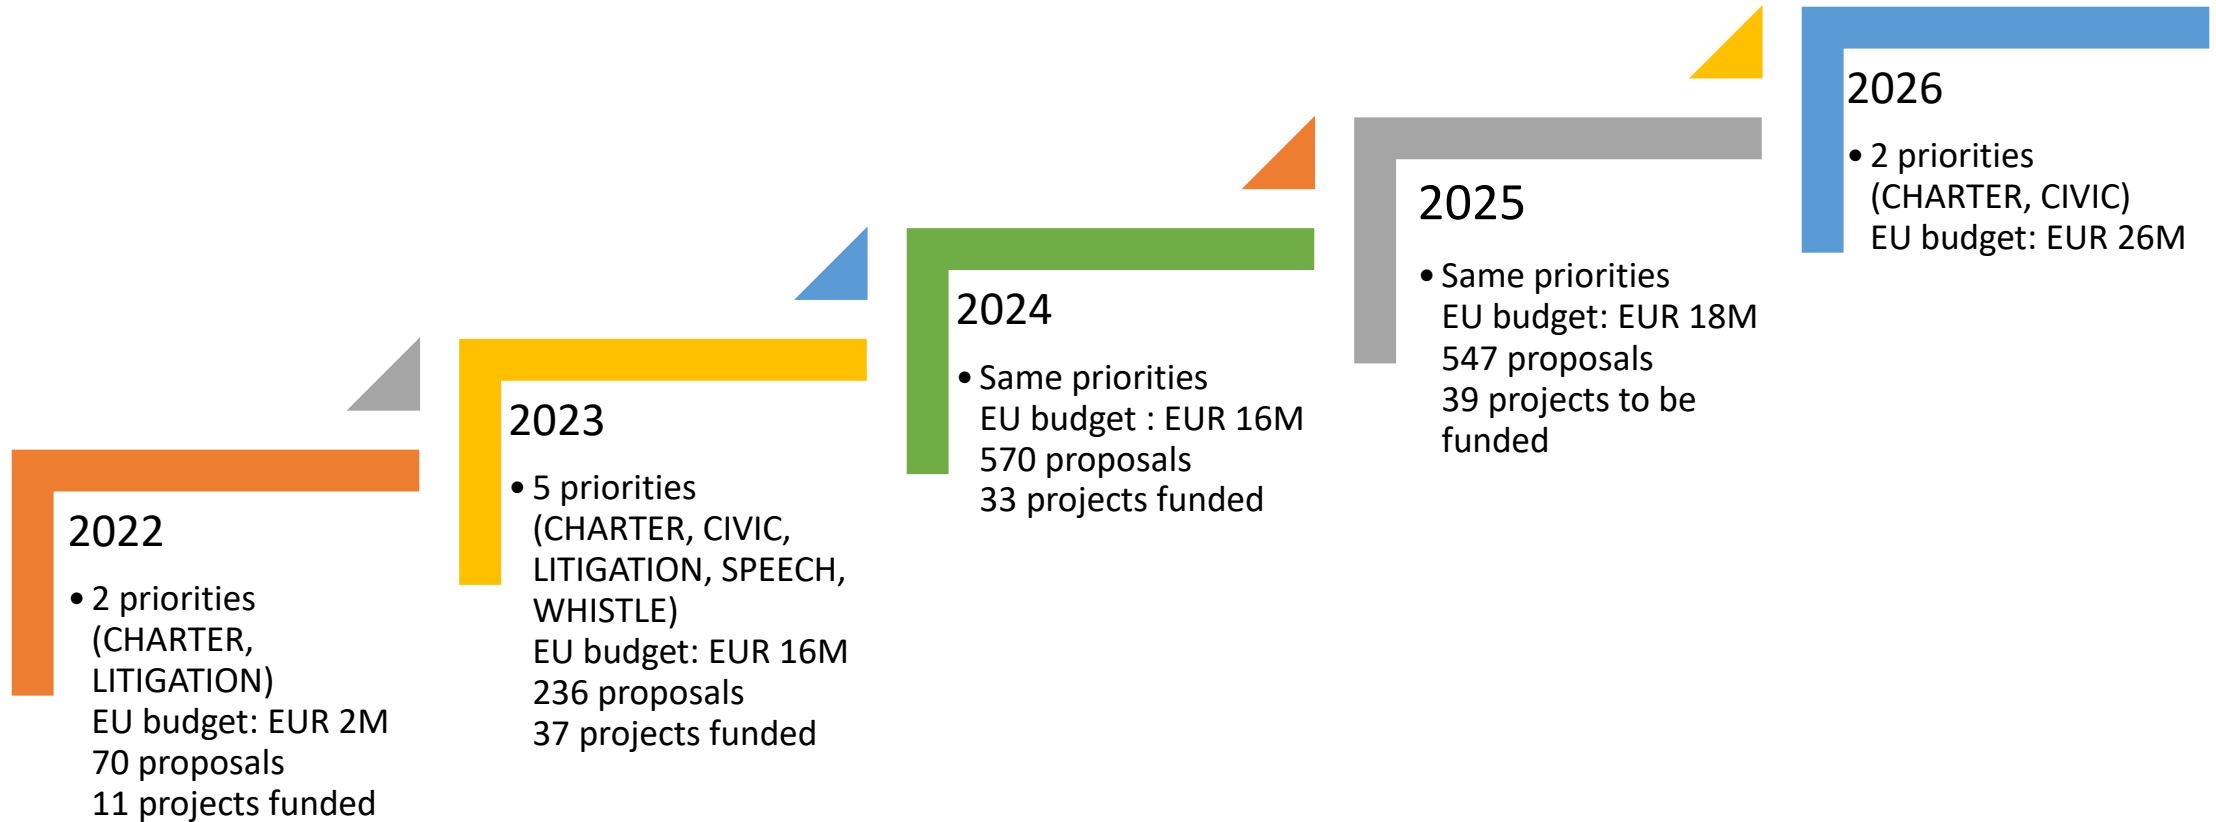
2022

• 2 priorities (CHARTER, LITIGATION)
EU budget: EUR 2M
70 proposals
11 projects funded

2023

• 5 priorities (CHARTER, CIVIC, LITIGATION, SPEECH, WHISTLE)
EU budget: EUR 16M
236 proposals
37 projects funded

2024

• Same priorities
EU budget : EUR 16M
570 proposals
33 projects funded

2025

• Same priorities
EU budget: EUR 18M
547 proposals
39 projects to be funded

2026

• 2 priorities (CHARTER, CIVIC)
EU budget: EUR 26M